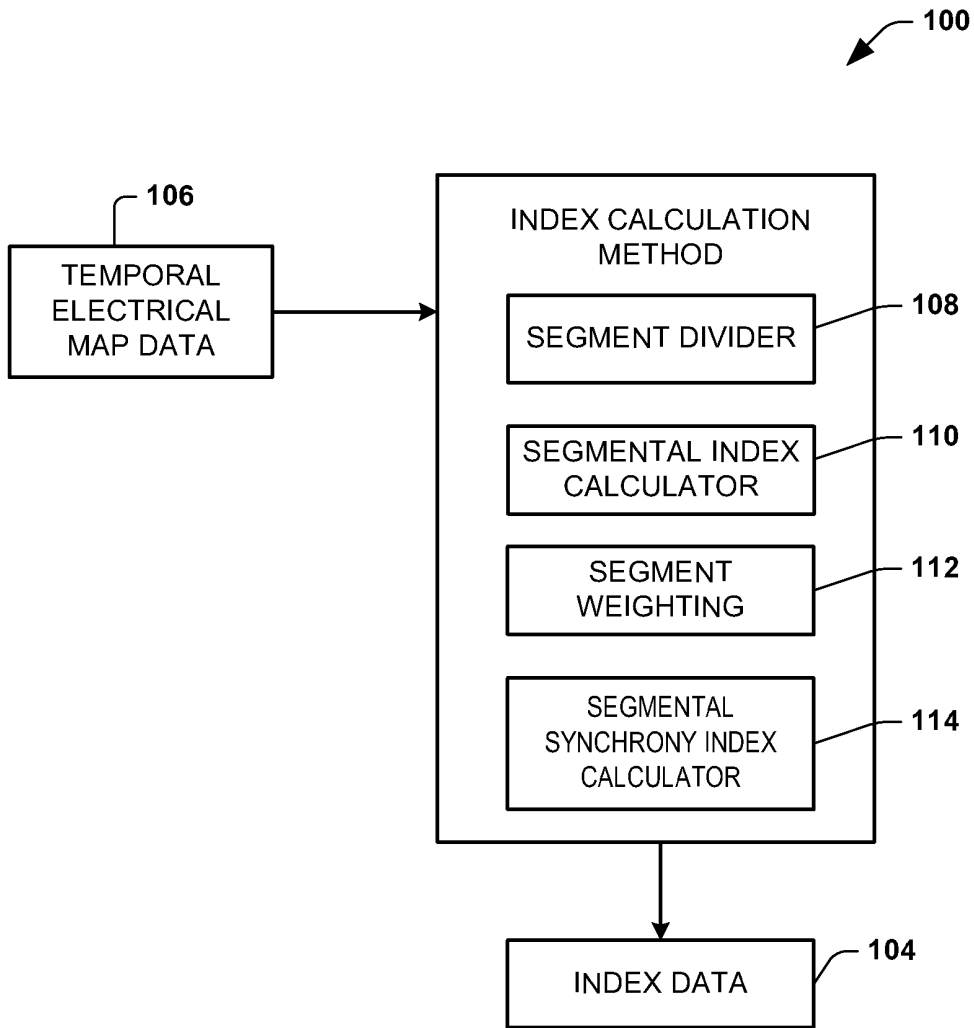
100

106

TEMPORAL ELECTRICAL MAP DATA

INDEX CALCULATION METHOD

SEGMENT DIVIDER

108

SEGMENTAL INDEX CALCULATOR

110

SEGMENT WEIGHTING

112

SEGMENTAL SYNCHRONY INDEX CALCULATOR

114

INDEX DATA

104